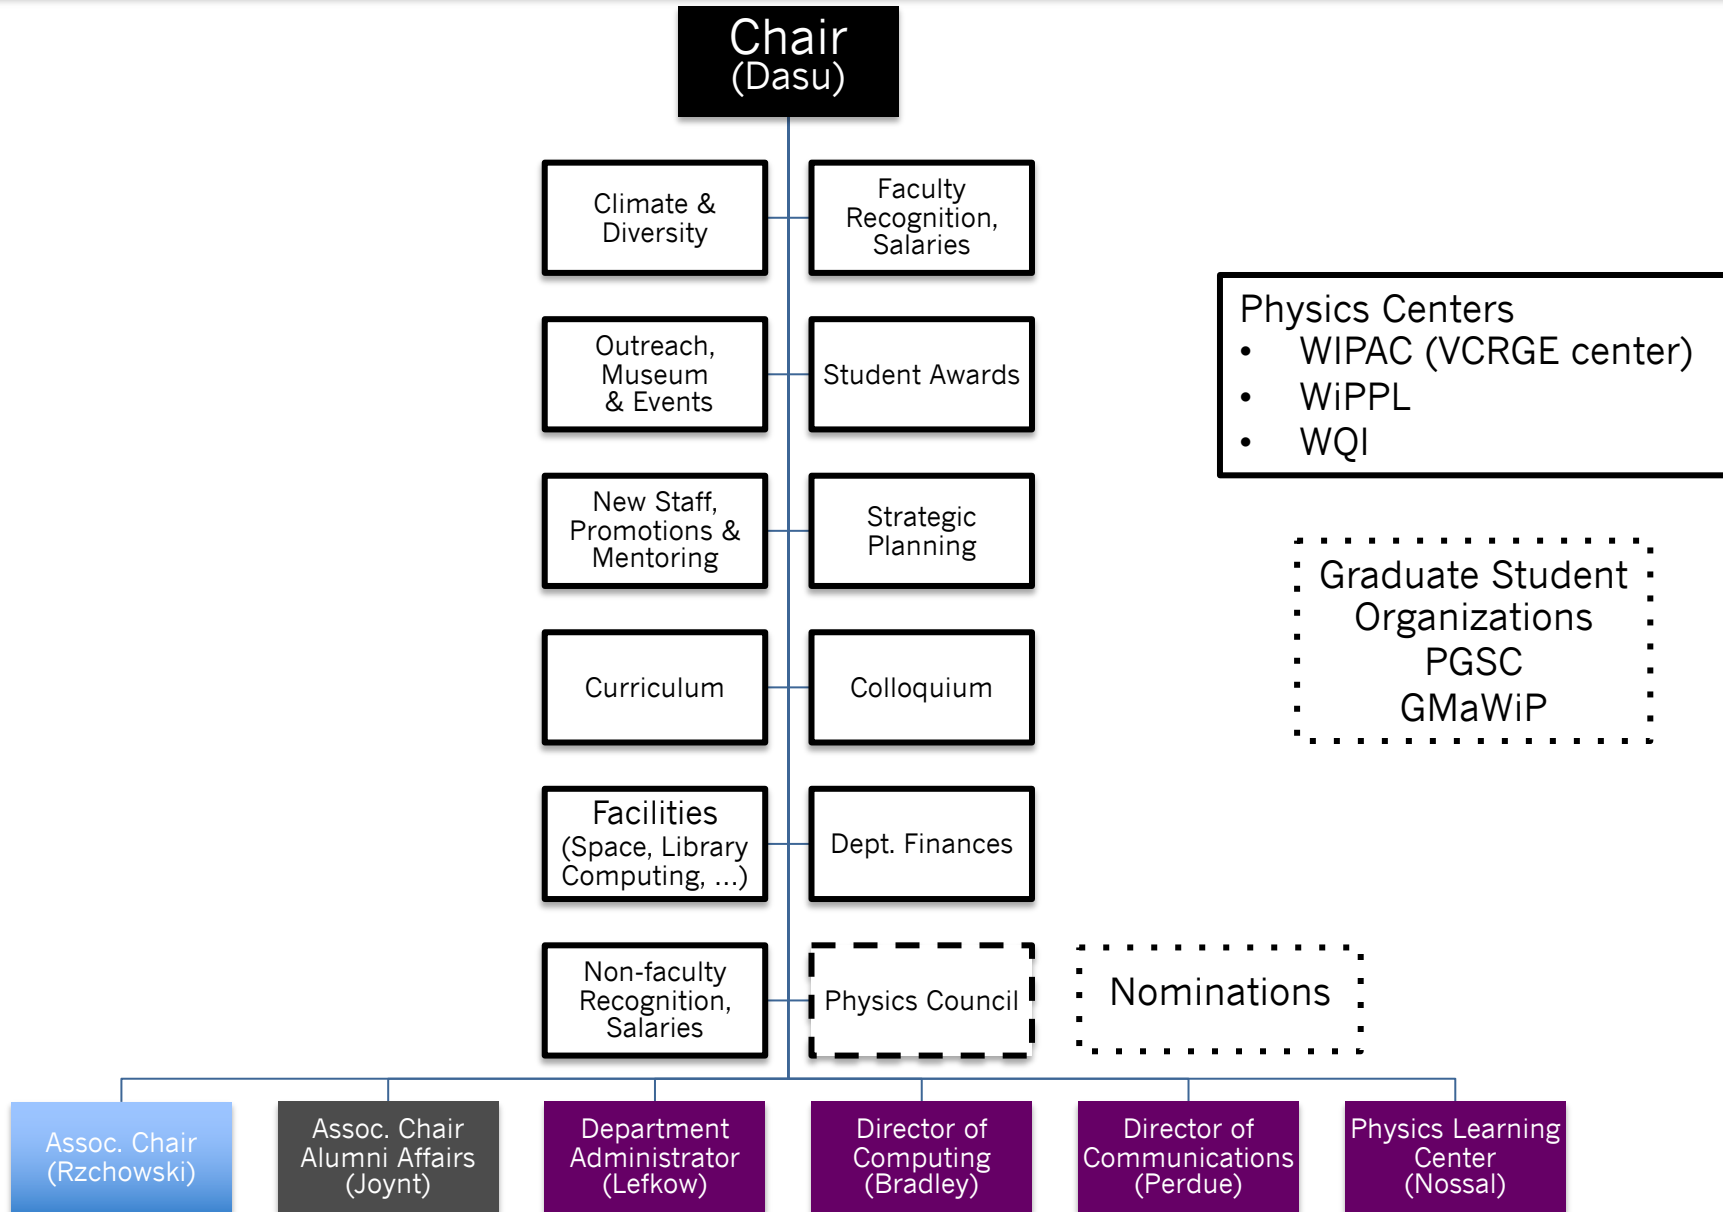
Chair
(Dasu)

Climate & Diversity

Faculty Recognition, Salaries

Outreach, Museum & Events

Student Awards

New Staff, Promotions & Mentoring

Strategic Planning

Curriculum

Colloquium

Facilities
(Space, Library Computing, ...)

Dept. Finances

Non-faculty Recognition, Salaries

Physics Council

Nominations

Physics Centers
• WIPAC (VCRGE center)
• WiPPL
• WQI

Graduate Student Organizations
PGSC
GMaWiP

Assoc. Chair (Rzchowski)

Assoc. Chair Alumni Affairs (Joynt)

Department Administrator (Lefkow)

Director of Computing (Bradley)

Director of Communications (Perdue)

Physics Learning Center (Nossal)